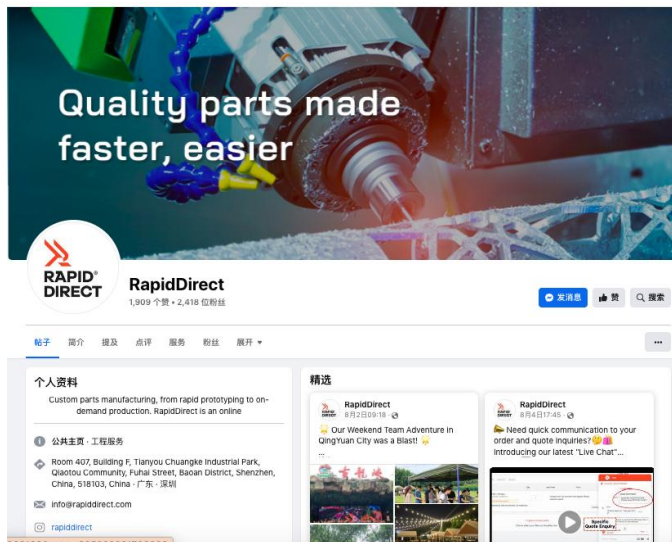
Quality parts made faster, easier

RAPID® DIRECT

RapidDirect

1,909 个赞 • 2,418 位粉丝

发消息

赞

搜索

帖子 简介 提及 点评 服务 粉丝 展开

...

个人资料

Custom parts manufacturing, from rapid prototyping to on-demand production. RapidDirect is an online

公共主页 · 工程服务

Room 407, Building F, Tianyou Chuangke Industrial Park, Qiaotou Community, Fuhai Street, Baoan District, Shenzhen, China, 518103, China · 广东 · 深圳

info@rapiddirect.com

rapiddirect

精选

RapidDirect
8月2日09:18 ·

Our Weekend Team Adventure in QingYuan City was a Blast!
...

RapidDirect
8月4日17:45 ·

Need quick communication to your order and quote inquiries?
Introducing our latest "Live Chat"...

Specific Quote Enquiry